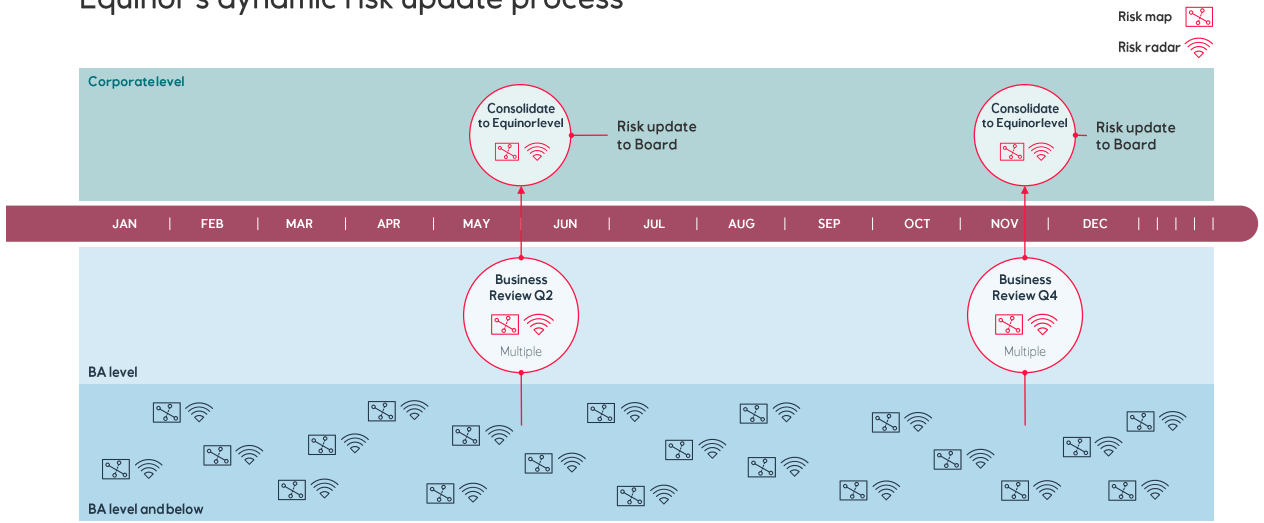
Risk map

Risk radar

Corporate level

Consolidate to Equinor level

Risk update to Board

Consolidate to Equinor level

Risk update to Board

JAN | FEB | MAR | APR | MAY | JUN | JUL | AUG | SEP | OCT | NOV | DEC

Business Review Q2

Multiple

Business Review Q4

Multiple

BA level

BA level and below